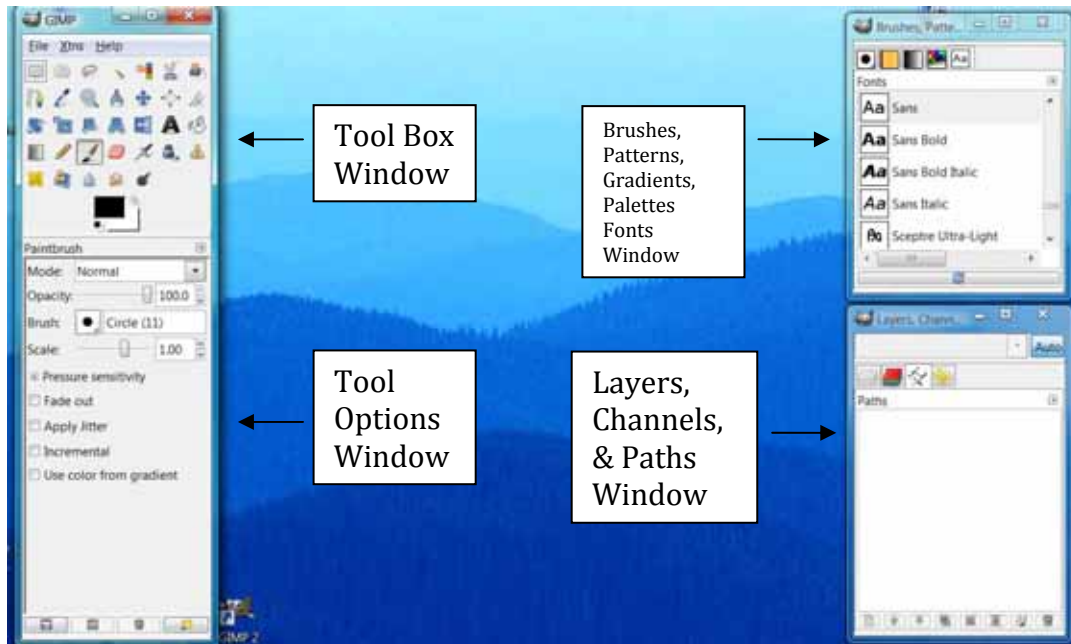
GIMP

File Xtns Help

Paintbrush

Mode: Normal

Opacity: 100.0

Brush: Circle (11)

Scale: 1.00

Pressure sensitivity

Fade out

Apply Jitter

Incremental

Use color from gradient

Tool Box Window

Tool Options Window

Brushes, Patterns, Gradients, Palettes Fonts Window

Layers, Channels, & Paths Window

Brushes, Patte...

Fonts

Aa Sans

Aa Sans Bold

Aa Sans Bold Italic

Aa Sans Italic

Sceptre Ultra-Light

Layers, Chann...

Auto

Paths

GIMP 2